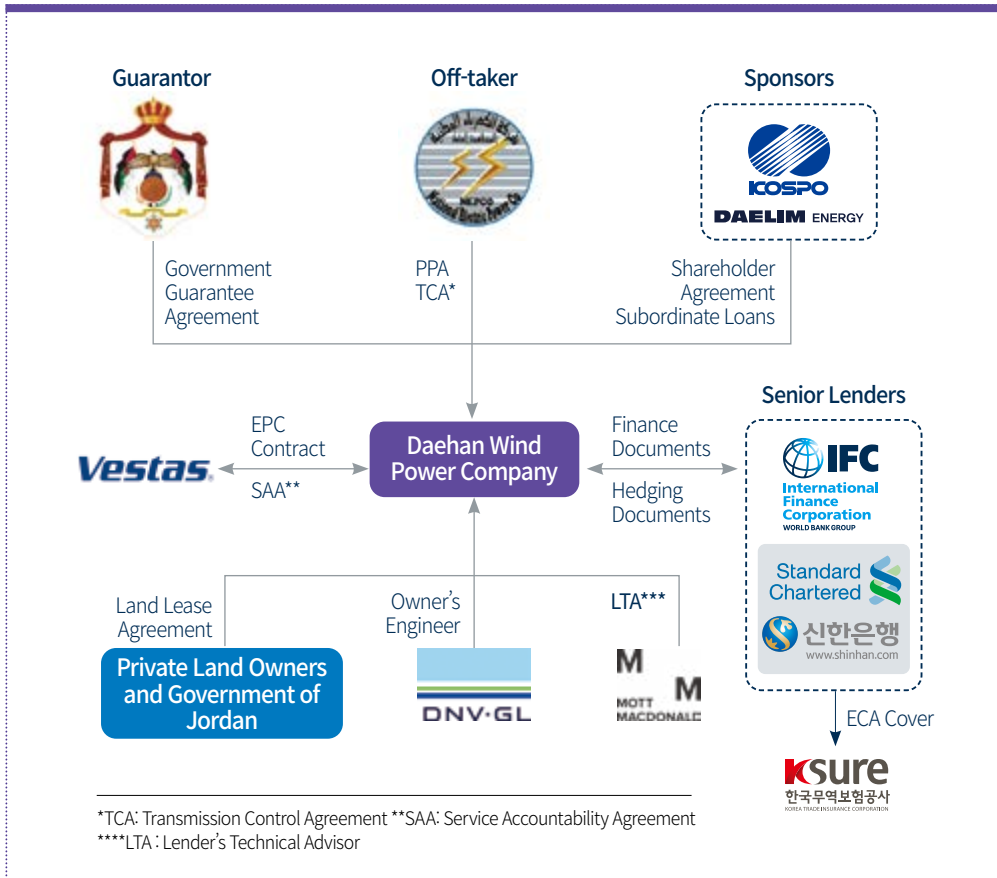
Guarantor

Off-taker

Sponsors

KOSPO

DAELIM ENERGY

Government Guarantee Agreement

PPA
TCA*

Shareholder Agreement
Subordinate Loans

Senior Lenders

EPC Contract

SAA**

Vestas

Daehan Wind Power Company

Finance Documents

Hedging Documents

IFC
International Finance Corporation
WORLD BANK GROUP

Standard Chartered

신한은행
www.shinhan.com

Land Lease Agreement

Owner's Engineer

LTA***

Private Land Owners and Government of Jordan

DNV·GL

M M
MOTT MACDONALD

ECA Cover

K sure
한국무역보험공사
KOREA TRADE INSURANCE CORPORATION

*TCA: Transmission Control Agreement **SAA: Service Accountability Agreement
****LTA : Lender's Technical Advisor